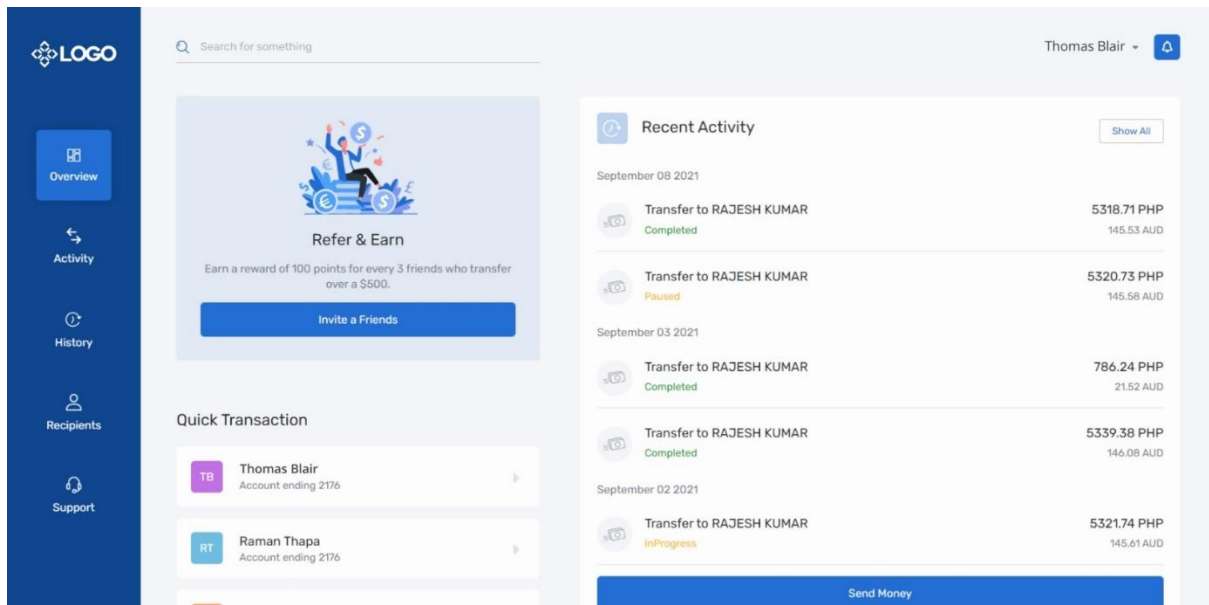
LOGO

Overview

Activity

History

Recipients

Support

Search for something

Thomas Blair

Refer & Earn

Earn a reward of 100 points for every 3 friends who transfer over a $500.

Invite a Friends

Quick Transaction

TB Thomas Blair
Account ending 2176

RT Raman Thapa
Account ending 2176

Recent Activity

Show All

September 08 2021

Transfer to RAJESH KUMAR
Completed
5318.71 PHP
145.53 AUD

Transfer to RAJESH KUMAR
Paused
5320.73 PHP
145.58 AUD

September 03 2021

Transfer to RAJESH KUMAR
Completed
786.24 PHP
21.52 AUD

Transfer to RAJESH KUMAR
Completed
5339.38 PHP
146.08 AUD

September 02 2021

Transfer to RAJESH KUMAR
InProgress
5321.74 PHP
145.61 AUD

Send Money